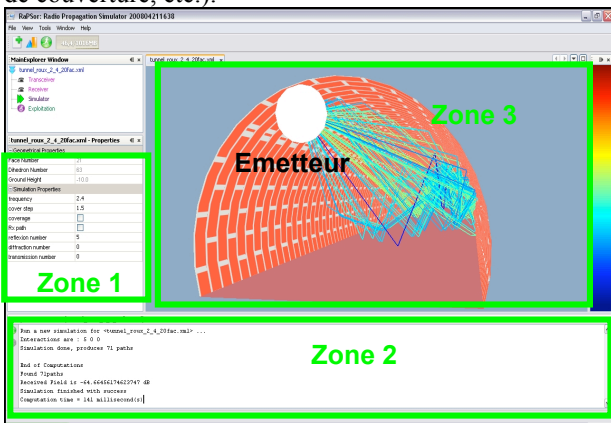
de couverture, etc.).

RaPSor: Radio Propagation Simulator 200004211638
File View Tools Window Help

MainExplorer Window
tunnel_roux_2_4_20fac.xml
Transceiver
Receiver
Simulator
Exploitation

tunnel_roux_2_4_20fac.xml - Properties
Geometrical Properties
Face Number 21
Dihedron Number 83
Ground Height -10.0
Simulation Properties
frequency 2.4
cover step 1.5
coverage
Rx path
reflexion number 5
diffraction number 0
transmission number 0

Zone 1

tunnel_roux_2_4_20fac.xml

Emetteur

Zone 3

Run a new simulation for <tunnel_roux_2_4_20fac.xml> ...
Interactions are : 5 0 0
Simulation done, produces 71 paths

End of Computations
Found 71paths
Received Field is -64.66456174622747 dB
Simulation finished with success
Computation time = 141 millisecond(s)

Zone 2